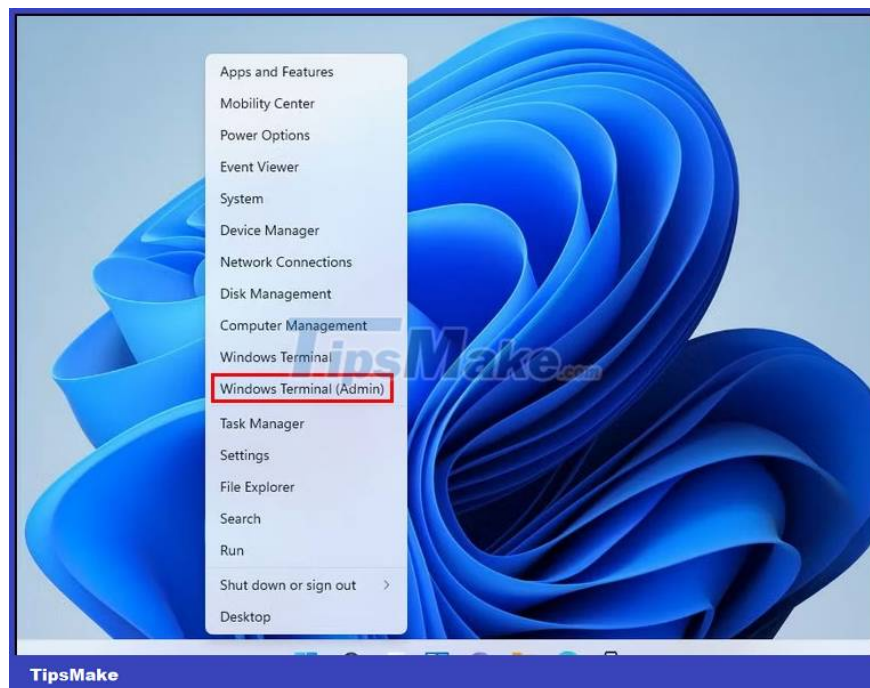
Apps and Features
Mobility Center
Power Options
Event Viewer
System
Device Manager
Network Connections
Disk Management
Computer Management
Windows Terminal
Windows Terminal (Admin)
Task Manager
Settings
File Explorer
Search
Run
Shut down or sign out >
Desktop

TipsMake.com

TipsMake